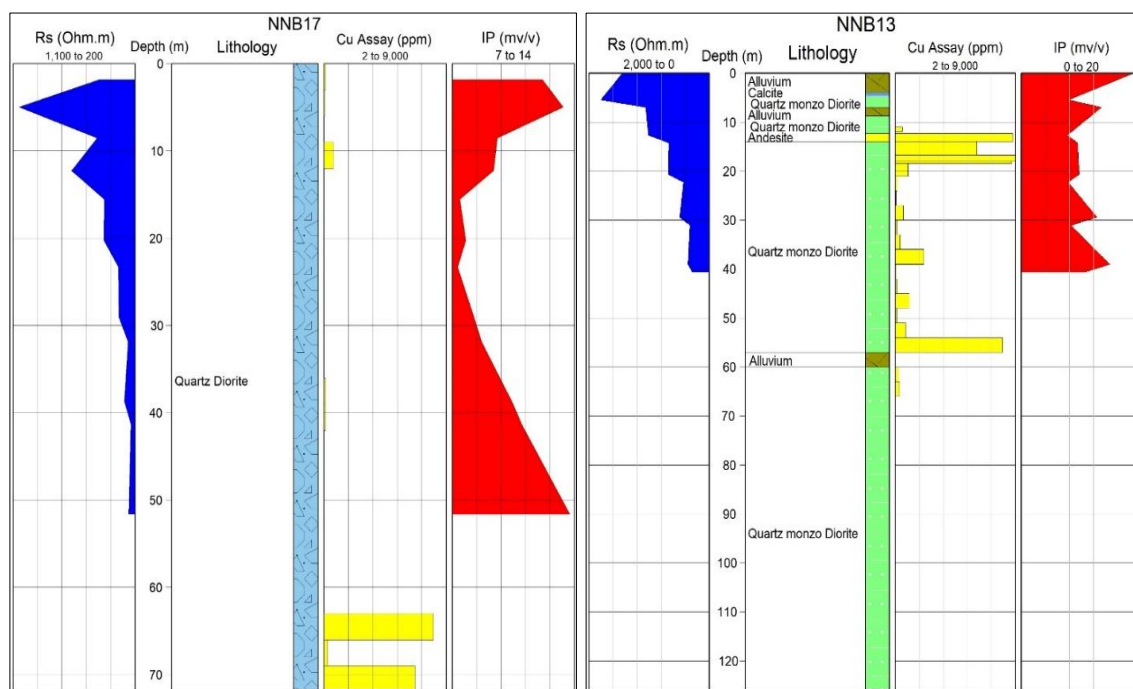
NNB17

Rs (Ohm.m)
1,100 to 200

Depth (m)

Lithology

Cu Assay (ppm)
2 to 9,000

IP (mv/v)
7 to 14

0
10
20
30
40
50
60
70

Quartz Diorite

NNB13

Rs (Ohm.m)
2,000 to 0

Depth (m)

Lithology

Cu Assay (ppm)
2 to 9,000

IP (mv/v)
0 to 20

0
10
20
30
40
50
60
70
80
90
100
110
120

Alluvium
Calcite
Quartz monzo Diorite
Alluvium
Quartz monzo Diorite
Andesite

Quartz monzo Diorite

Alluvium

Quartz monzo Diorite